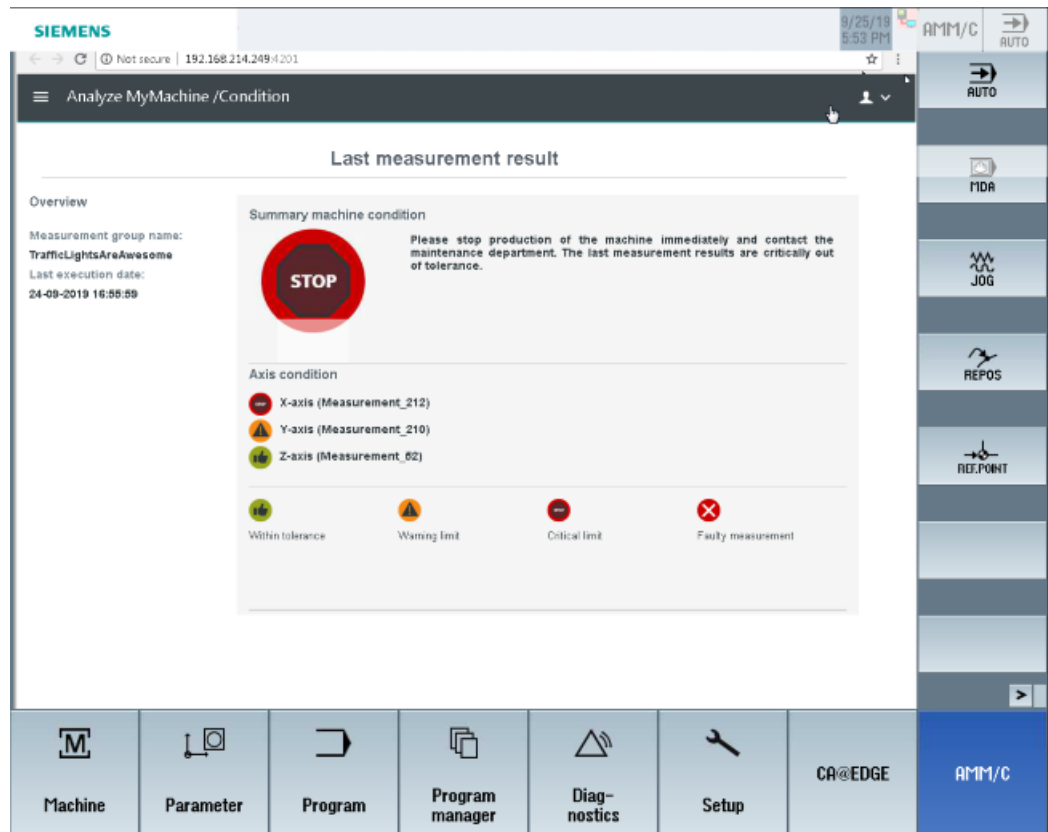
SIEMENS

9/25/19 5:53 PM

AMM/C

AUTO

Not secure | 192.168.214.249:4201

Analyze MyMachine /Condition

Last measurement result

Overview

Measurement group name:
TrafficLightsAreAwesome
Last execution date:
24-09-2019 16:55:59

Summary machine condition

STOP

Please stop production of the machine immediately and contact the maintenance department. The last measurement results are critically out of tolerance.

Axis condition

X-axis (Measurement_212)

Y-axis (Measurement_210)

Z-axis (Measurement_62)

Within tolerance

Warning limit

Critical limit

Faulty measurement

AUTO

MDA

JOG

REPOS

REF.POINT

>

Machine

Parameter

Program

Program manager

Diag-nostics

Setup

CA@EDGE

AMM/C